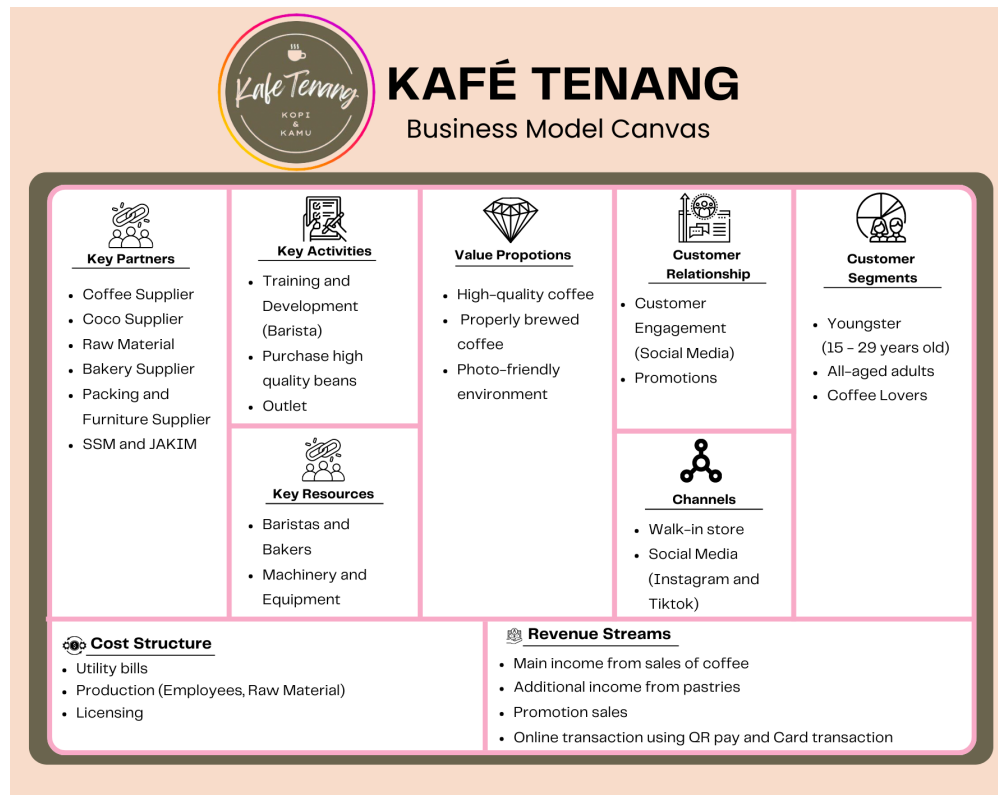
Kafe Tenang
KOPI & KAMU

KAFÉ TENANG
Business Model Canvas

Key Partners
- Coffee Supplier
- Coco Supplier
- Raw Material
- Bakery Supplier
- Packing and Furniture Supplier
- SSM and JAKIM

Key Activities
- Training and Development (Barista)
- Purchase high quality beans
- Outlet

Key Resources
- Baristas and Bakers
- Machinery and Equipment

Value Propotions
- High-quality coffee
- Properly brewed coffee
- Photo-friendly environment

Customer Relationship
- Customer Engagement (Social Media)
- Promotions

Channels
- Walk-in store
- Social Media (Instagram and Tiktok)

Customer Segments
- Youngster (15 - 29 years old)
- All-aged adults
- Coffee Lovers

Cost Structure
- Utility bills
- Production (Employees, Raw Material)
- Licensing

Revenue Streams
- Main income from sales of coffee
- Additional income from pastries
- Promotion sales
- Online transaction using QR pay and Card transaction